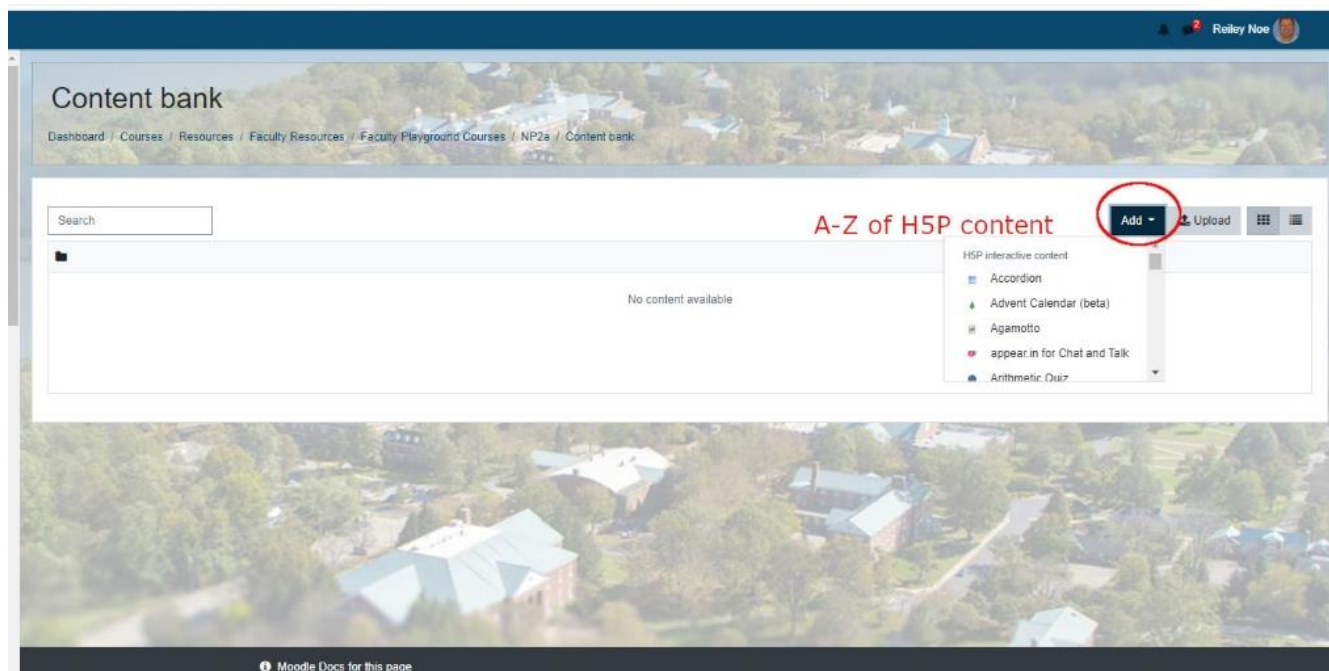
2 Reiley Noe

Content bank

Dashboard / Courses / Resources / Faculty Resources / Faculty Playground Courses / NP2a / Content bank

Search

A-Z of H5P content

Add

Upload

H5P interactive content

Accordion

Advent Calendar (beta)

Agamotto

appear.in for Chat and Talk

Arithmetic Quiz

No content available

Moodle Docs for this page